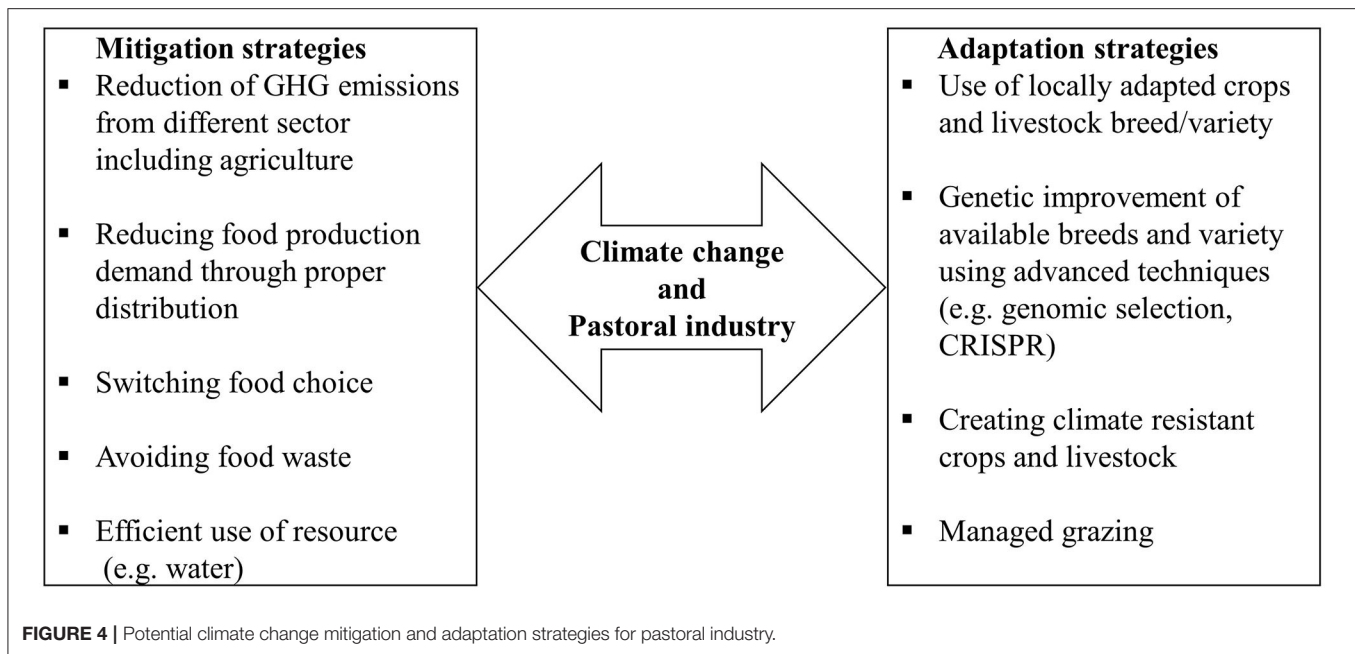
**Mitigation strategies**
- Reduction of GHG emissions from different sector including agriculture
- Reducing food production demand through proper distribution
- Switching food choice
- Avoiding food waste
- Efficient use of resource (e.g. water)

**Climate change and Pastoral industry**

**Adaptation strategies**
- Use of locally adapted crops and livestock breed/variety
- Genetic improvement of available breeds and variety using advanced techniques (e.g. genomic selection, CRISPR)
- Creating climate resistant crops and livestock
- Managed grazing

FIGURE 4 | Potential climate change mitigation and adaptation strategies for pastoral industry.